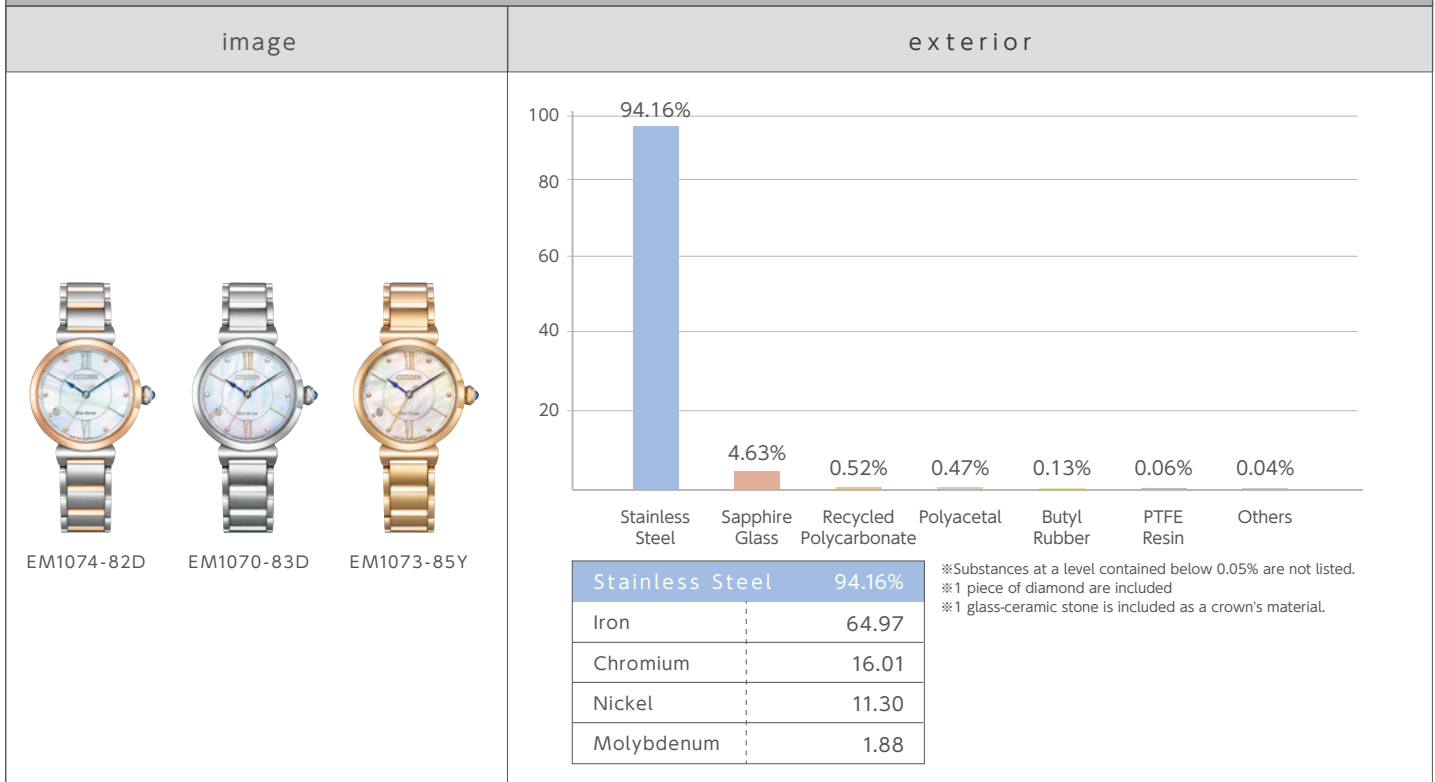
| image | exterior |
|---|---|

EM1074-82D EM1070-83D EM1073-85Y

100
80
60
40
20

94.16%
4.63%
0.52%
0.47%
0.13%
0.06%
0.04%

Stainless Steel
Sapphire Glass
Recycled Polycarbonate
Polyacetal
Butyl Rubber
PTFE Resin
Others

| Stainless Steel | 94.16% |
|---|---|
| Iron | 64.97 |
| Chromium | 16.01 |
| Nickel | 11.30 |
| Molybdenum | 1.88 |

※Substances at a level contained below 0.05% are not listed.
※1 piece of diamond are included
※1 glass-ceramic stone is included as a crown's material.